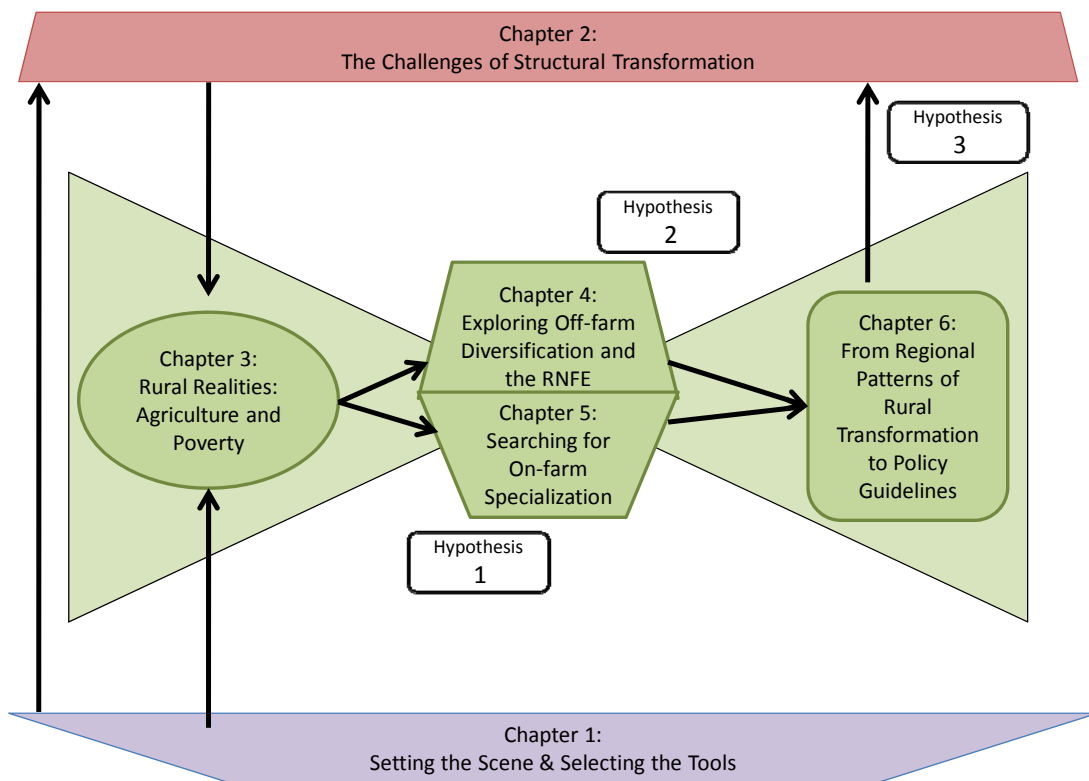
Chapter 2:
The Challenges of Structural Transformation

Hypothesis
3

Hypothesis
2

Chapter 3:
Rural Realities:
Agriculture and
Poverty

Chapter 4:
Exploring Off-farm
Diversification and
the RNFE

Chapter 5:
Searching for
On-farm
Specialization

Chapter 6:
From Regional
Patterns of
Rural
Transformation
to Policy
Guidelines

Hypothesis
1

Chapter 1:
Setting the Scene & Selecting the Tools